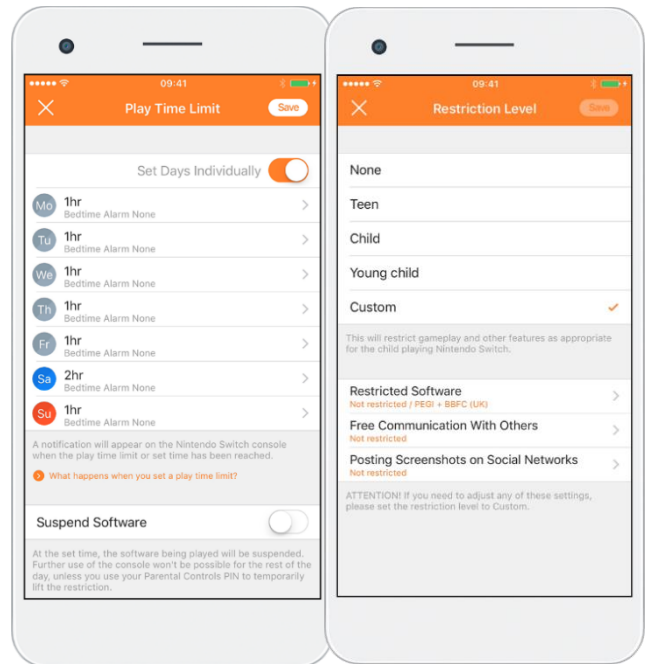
09:41

Play Time Limit

Save

Set Days Individually

Mo 1hr
Bedtime Alarm None

Tu 1hr
Bedtime Alarm None

We 1hr
Bedtime Alarm None

Th 1hr
Bedtime Alarm None

Fr 1hr
Bedtime Alarm None

Sa 2hr
Bedtime Alarm None

Su 1hr
Bedtime Alarm None

A notification will appear on the Nintendo Switch console when the play time limit or set time has been reached.

What happens when you set a play time limit?

Suspend Software

At the set time, the software being played will be suspended. Further use of the console won't be possible for the rest of the day, unless you use your Parental Controls PIN to temporarily lift the restriction.

09:41

Restriction Level

Save

None

Teen

Child

Young child

Custom

This will restrict gameplay and other features as appropriate for the child playing Nintendo Switch.

Restricted Software
Not restricted / PEGI + BBFC (UK)

Free Communication With Others
Not restricted

Posting Screenshots on Social Networks
Not restricted

ATTENTION! If you need to adjust any of these settings, please set the restriction level to Custom.